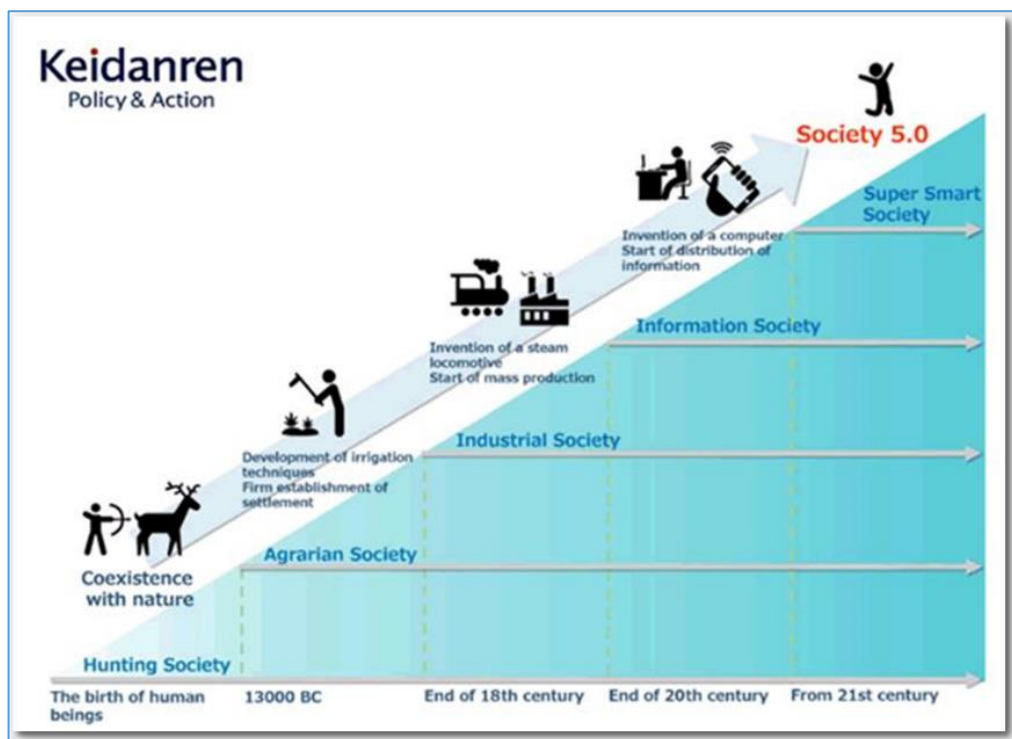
Keidanren
Policy & Action

Society 5.0

Super Smart Society

Invention of a computer
Start of distribution of information

Information Society

Invention of a steam locomotive
Start of mass production

Industrial Society

Development of irrigation techniques
Firm establishment of settlement

Agrarian Society

Coexistence with nature

Hunting Society

The birth of human beings

13000 BC

End of 18th century

End of 20th century

From 21st century